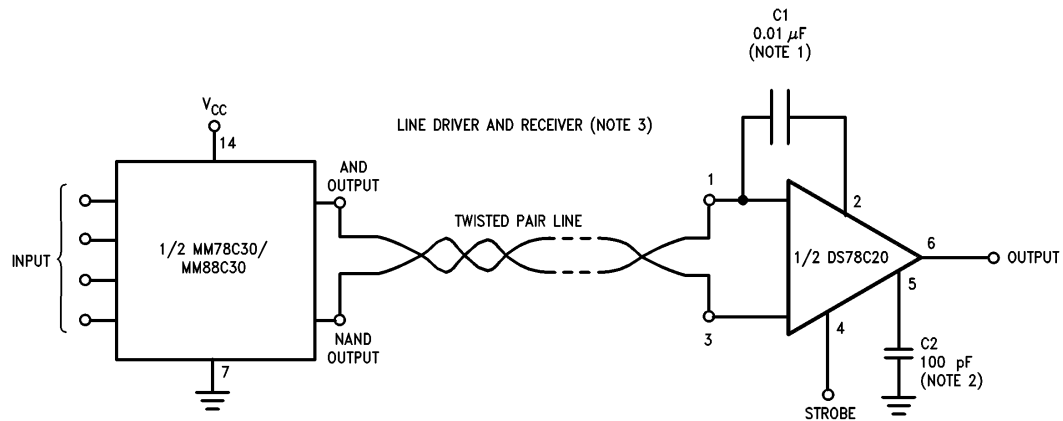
C1
0.01 $\mu$F
(NOTE 1)

$V_{CC}$

14

LINE DRIVER AND RECEIVER (NOTE 3)

AND
OUTPUT

1

2

INPUT

1/2 MM78C30/
MM88C30

TWISTED PAIR LINE

1/2 DS78C20

6

OUTPUT

5

NAND
OUTPUT

3

4

7

C2
100 pF
(NOTE 2)

STROBE